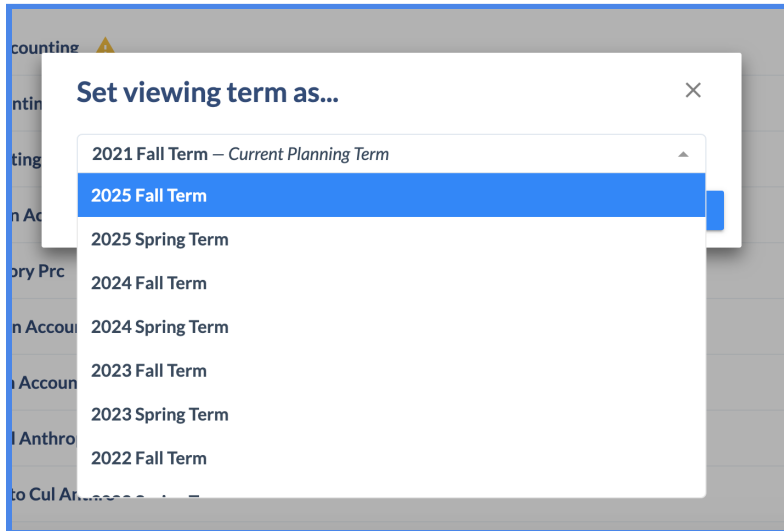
ccounting

ntin

ting

n Ac

ory Prc

n Accou

n Accoun

l Anthro

to Cul An

Set viewing term as...

×

2021 Fall Term — *Current Planning Term*

2025 Fall Term

2025 Spring Term

2024 Fall Term

2024 Spring Term

2023 Fall Term

2023 Spring Term

2022 Fall Term

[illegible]